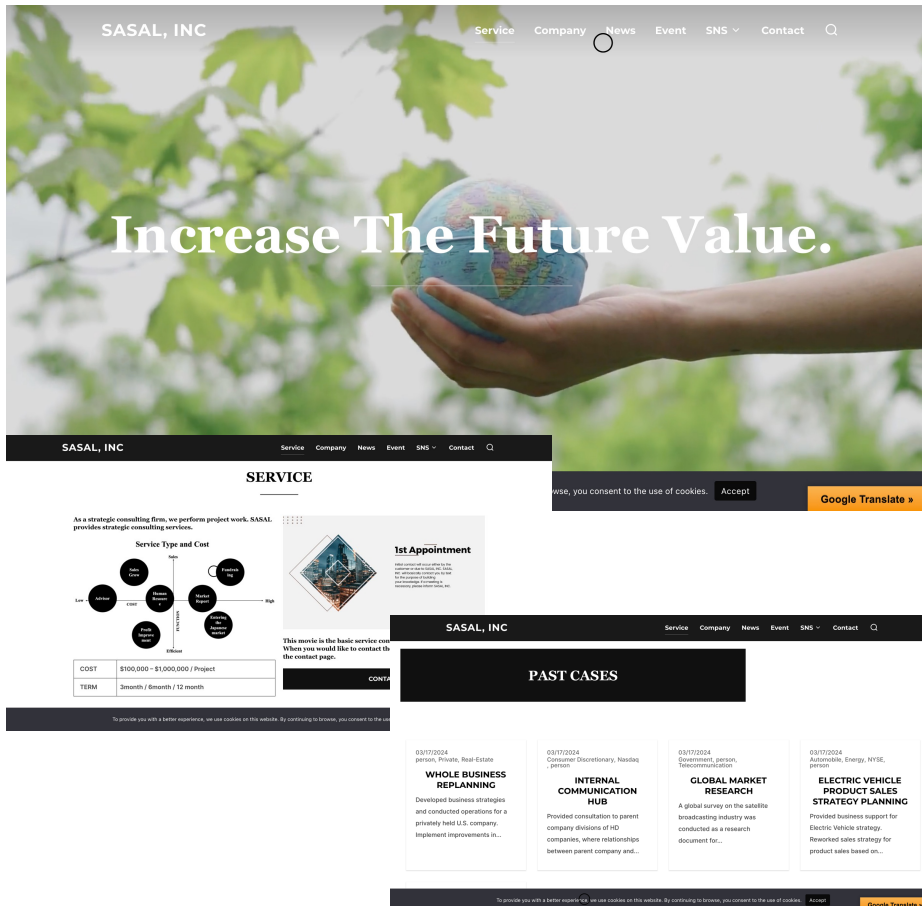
SASAL, INC

Service Company News Event SNS Contact

Increase The Future Value.

wse, you consent to the use of cookies. Accept

Google Translate »

SASAL, INC

Service Company News Event SNS Contact

SERVICE

As a strategic consulting firm, we perform project work. SASAL provides strategic consulting services.

Service Type and Cost

Sales

Sales Grow

Fundraising

Low

Advisor

Human Resource

Market Report

High

COST

FUNCTION

Profit Improvement

Entering the Japanese market

Efficient

| COST | \$100,000 – \$1,000,000 / Project |
|---|---|
| TERM | 3month / 6month / 12 month |

1st Appointment

This movie is the basic service con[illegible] When you would like to contact th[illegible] the contact page.

CONTA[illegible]

To provide you with a better experience, we use cookies on this website. By continuing to browse, you consent to the use

SASAL, INC

Service Company News Event SNS Contact

PAST CASES

03/17/2024
person, Private, Real-Estate

WHOLE BUSINESS REPLANNING

Developed business strategies and conducted operations for a privately held U.S. company. Implement improvements in...

03/17/2024
Consumer Discretionary, Nasdaq, person

INTERNAL COMMUNICATION HUB

Provided consultation to parent company divisions of HD companies, where relationships between parent company and...

03/17/2024
Government, person, Telecommunication

GLOBAL MARKET RESEARCH

A global survey on the satellite broadcasting industry was conducted as a research document for...

03/17/2024
Automobile, Energy, NYSE, person

ELECTRIC VEHICLE PRODUCT SALES STRATEGY PLANNING

Provided business support for Electric Vehicle strategy. Reworked sales strategy for product sales based on...

To provide you with a better experience, we use cookies on this website. By continuing to browse, you consent to the use of cookies. Accept

Google Translate